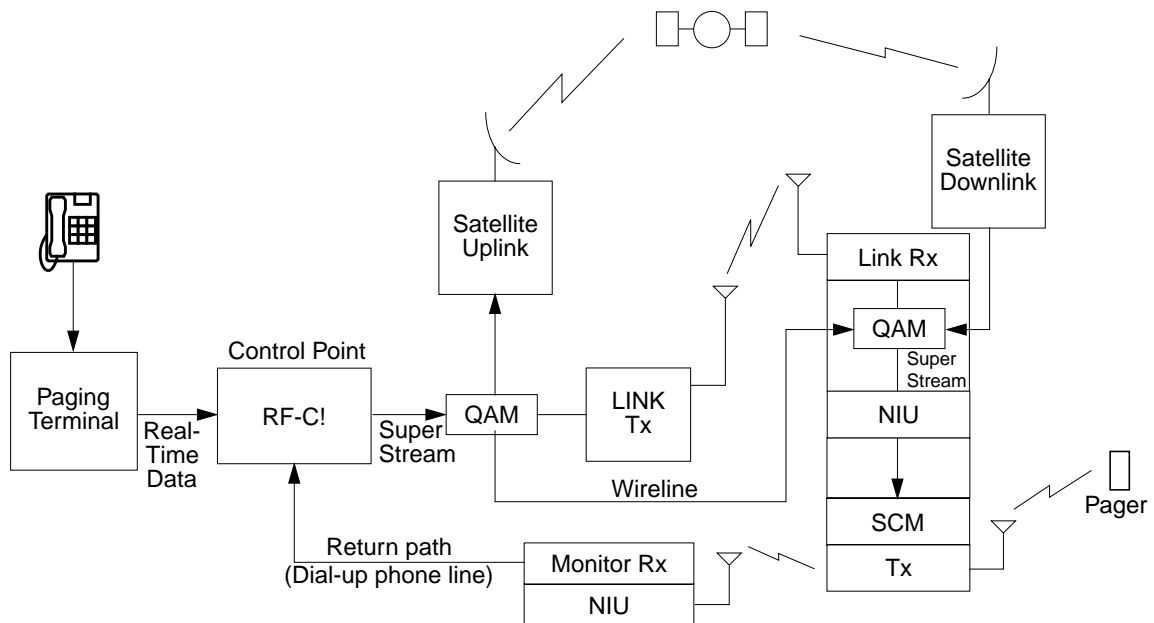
Satellite Uplink

Satellite Downlink

Link Rx

QAM

Super Stream

Control Point

Paging Terminal

RF-C!

Real-Time Data

Super Stream

QAM

LINK Tx

NIU

Wireline

SCM

Pager

Return path (Dial-up phone line)

Monitor Rx

NIU

Tx